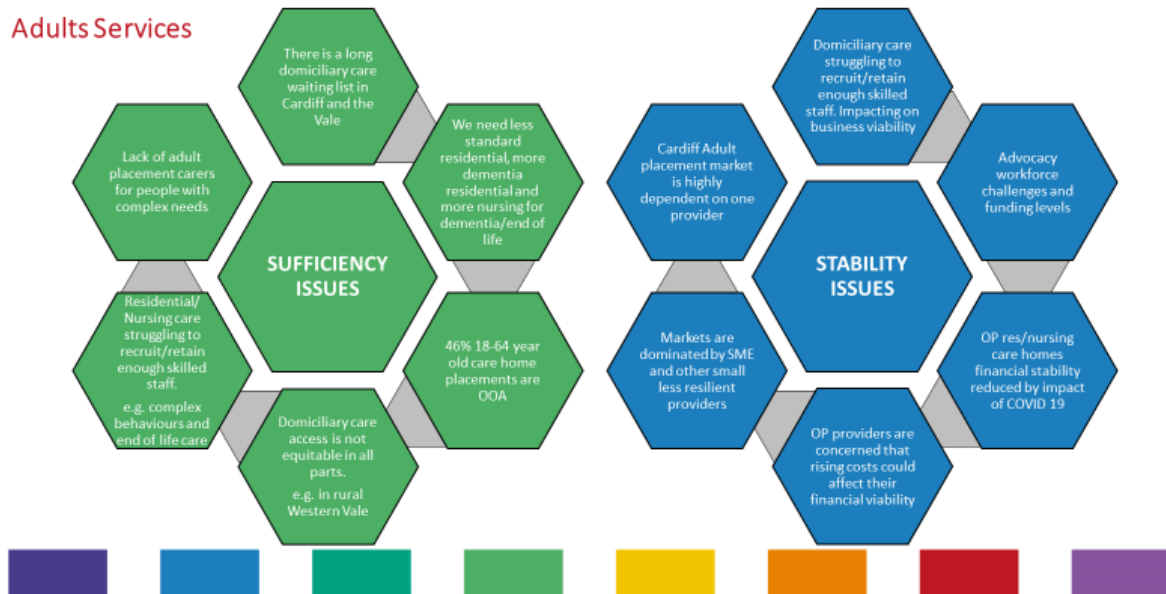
Adults Services

SUFFICIENCY ISSUES

There is a long domiciliary care waiting list in Cardiff and the Vale

We need less standard residential, more dementia residential and more nursing for dementia/end of life

46% 18-64 year old care home placements are OOA

Domiciliary care access is not equitable in all parts.

e.g. in rural Western Vale

Residential/ Nursing care struggling to recruit/retain enough skilled staff.

e.g. complex behaviours and end of life care

Lack of adult placement carers for people with complex needs

STABILITY ISSUES

Domiciliary care struggling to recruit/retain enough skilled staff. Impacting on business viability

Advocacy workforce challenges and funding levels

OP res/nursing care homes financial stability reduced by impact of COVID 19

OP providers are concerned that rising costs could affect their financial viability

Markets are dominated by SME and other small less resilient providers

Cardiff Adult placement market is highly dependent on one provider